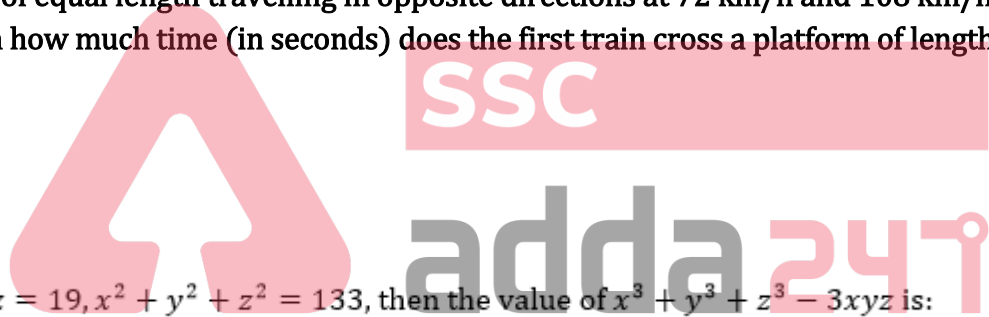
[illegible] of equal length travelling in opposite directions at 72 km/h and 108 km/h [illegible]
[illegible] how much time (in seconds) does the first train cross a platform of length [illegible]

SSC

adda 247

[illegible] $= 19, x^2 + y^2 + z^2 = 133$, then the value of $x^3 + y^3 + z^3 - 3xyz$ is: